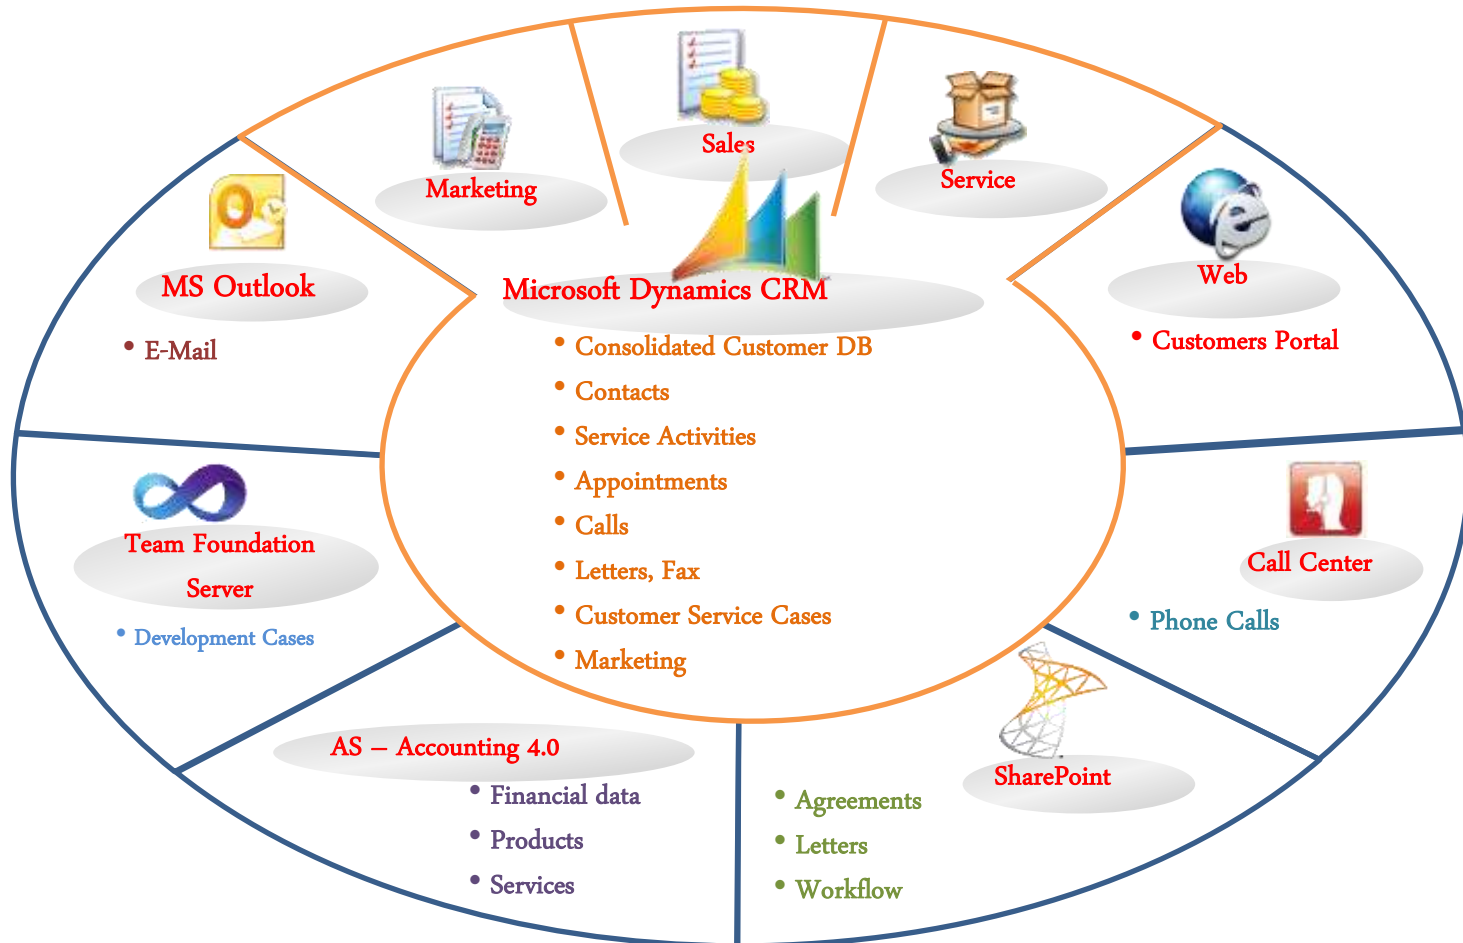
Sales

Marketing

Service

MS Outlook

- E-Mail

Web

- Customers Portal

Microsoft Dynamics CRM

- Consolidated Customer DB
- Contacts
- Service Activities
- Appointments
- Calls
- Letters, Fax
- Customer Service Cases
- Marketing

Team Foundation Server

- Development Cases

Call Center

- Phone Calls

AS – Accounting 4.0

- Financial data
- Products
- Services

SharePoint

- Agreements
- Letters
- Workflow